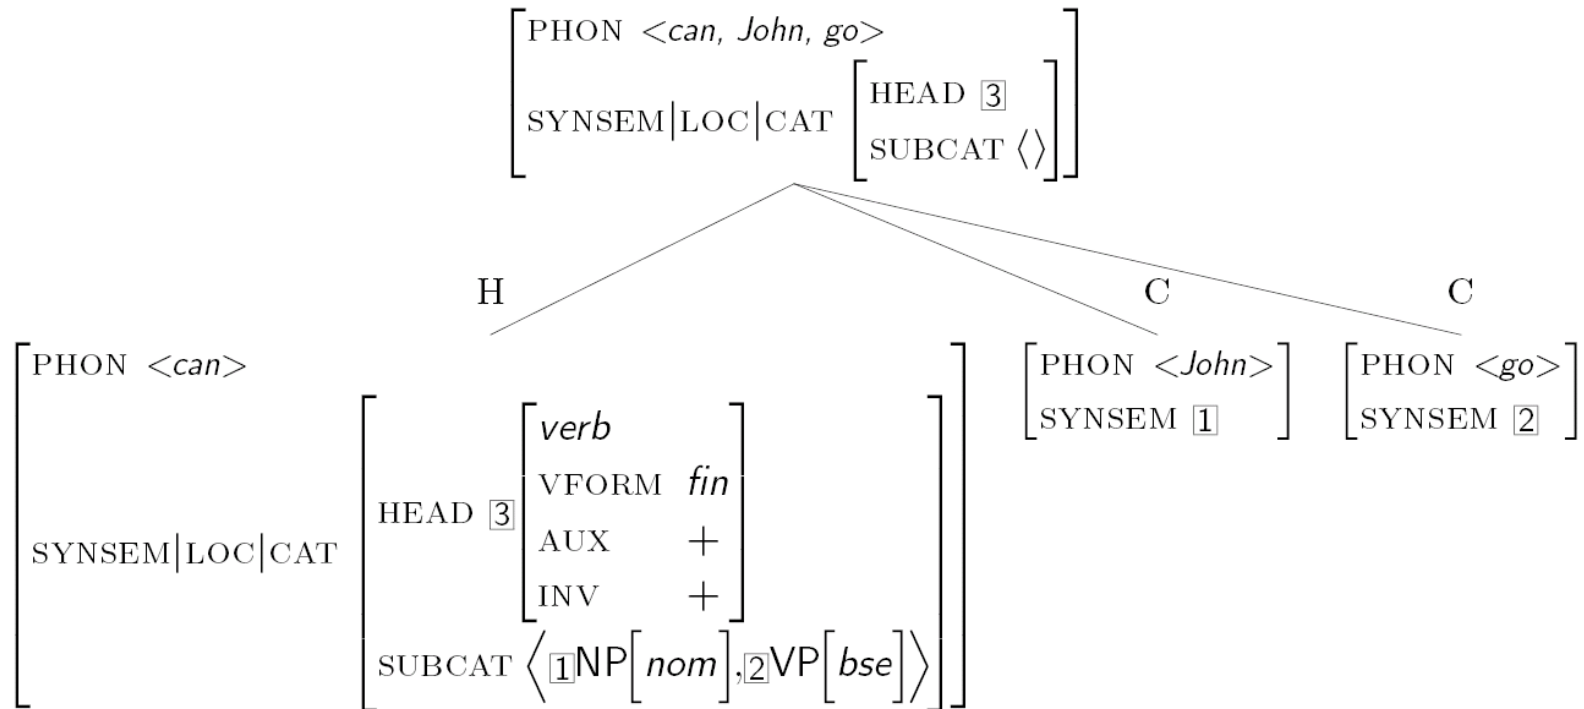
PHON <can, John, go>
SYNSEM|LOC|CAT [HEAD $\boxed{3}$ SUBCAT $\langle\rangle$]

H

C

C

PHON <can>
SYNSEM|LOC|CAT [HEAD $\boxed{3}$ [verb VFORM fin AUX + INV +] SUBCAT $\left\langle \boxed{1}NP[nom], \boxed{2}VP[bse] \right\rangle$]

PHON <John>
SYNSEM $\boxed{1}$

PHON <go>
SYNSEM $\boxed{2}$